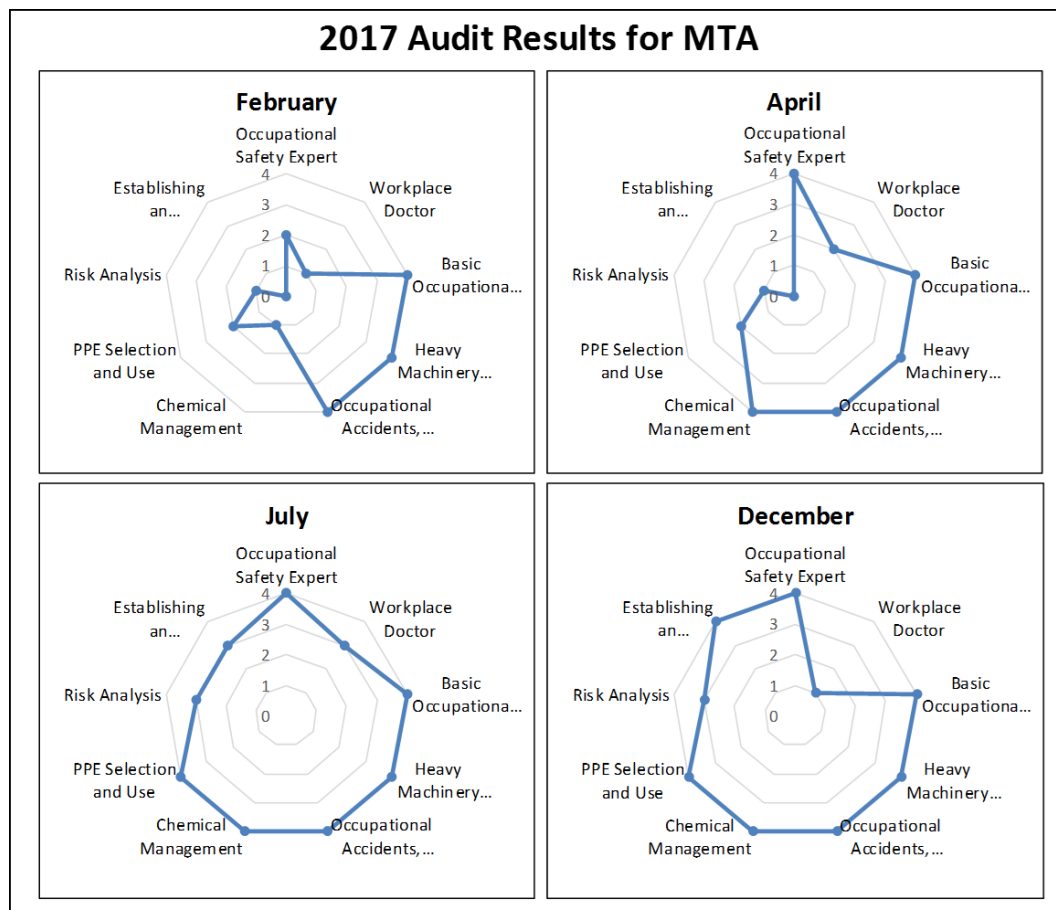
2017 Audit Results for MTA

February

Occupational Safety Expert
Workplace Doctor
Basic Occupationa...
Heavy Machinery...
Occupational Accidents,...
Chemical Management
PPE Selection and Use
Risk Analysis
Establishing an...
4
3
2
1
0

April

Occupational Safety Expert
Workplace Doctor
Basic Occupationa...
Heavy Machinery...
Occupational Accidents,...
Chemical Management
PPE Selection and Use
Risk Analysis
Establishing an...
4
3
2
1
0

July

Occupational Safety Expert
Workplace Doctor
Basic Occupationa...
Heavy Machinery...
Occupational Accidents,...
Chemical Management
PPE Selection and Use
Risk Analysis
Establishing an...
4
3
2
1
0

December

Occupational Safety Expert
Workplace Doctor
Basic Occupationa...
Heavy Machinery...
Occupational Accidents,...
Chemical Management
PPE Selection and Use
Risk Analysis
Establishing an...
4
3
2
1
0